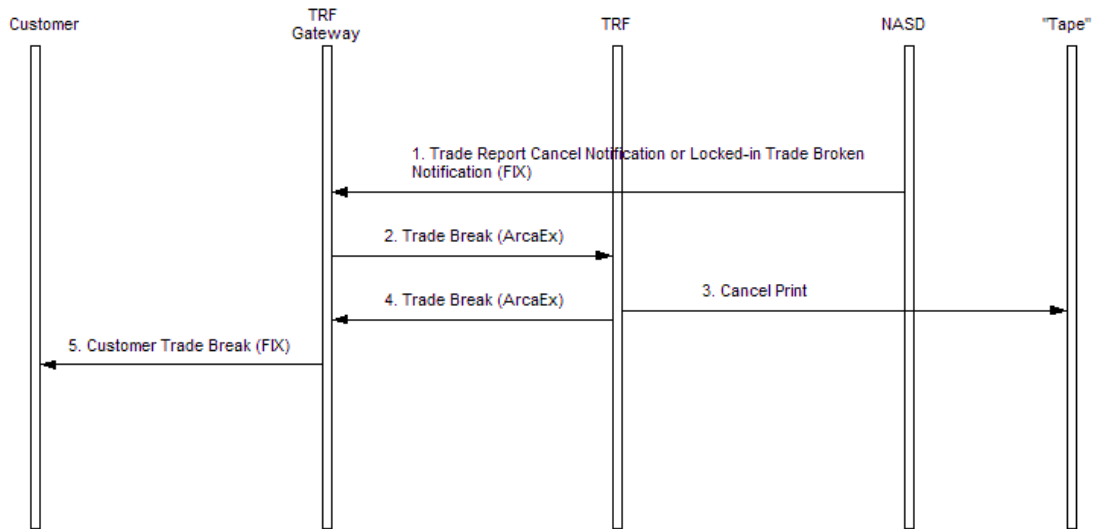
Customer

TRF Gateway

TRF

NASD

"Tape"

1. Trade Report Cancel Notification or Locked-in Trade Broken Notification (FIX)

2. Trade Break (ArcaEx)

3. Cancel Print

4. Trade Break (ArcaEx)

5. Customer Trade Break (FIX)